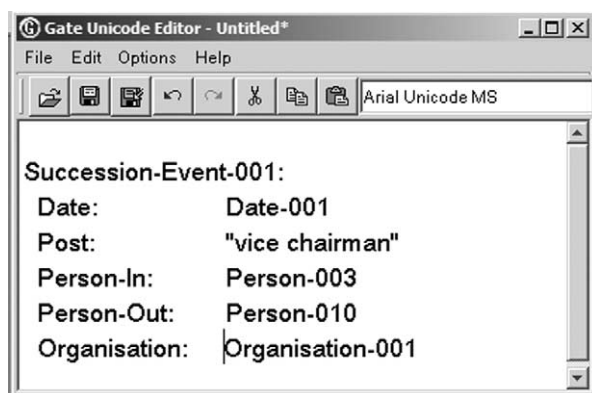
Gate Unicode Editor - Untitled*

File Edit Options Help

Arial Unicode MS

Succession-Event-001:

| | |
|---|---|
| Date: | Date-001 |
| Post: | "vice chairman" |
| Person-In: | Person-003 |
| Person-Out: | Person-010 |
| Organisation: | Organisation-001 |